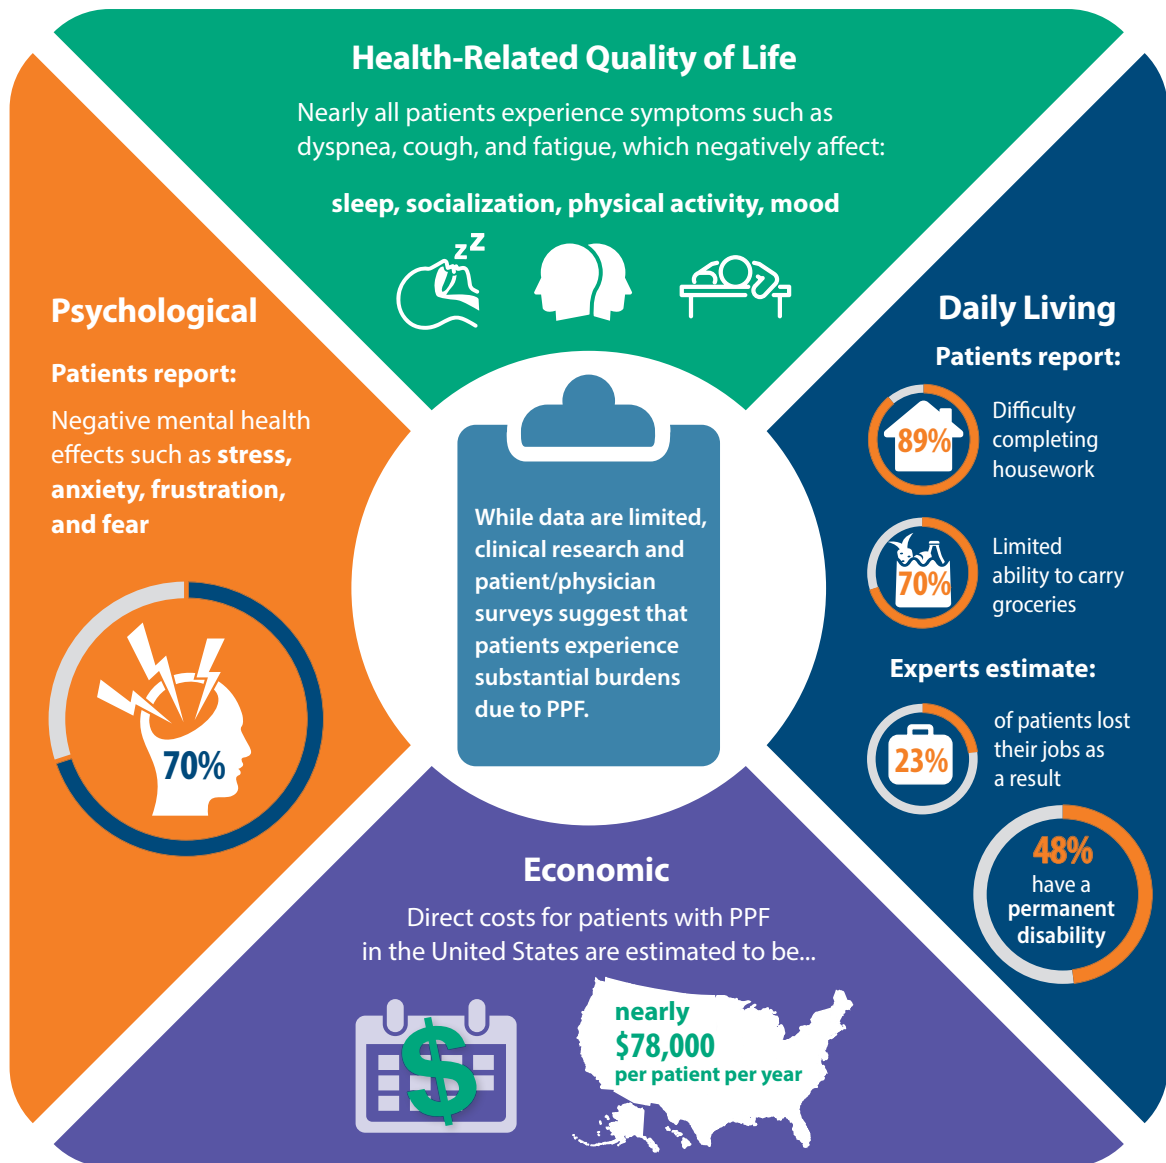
Health-Related Quality of Life

Nearly all patients experience symptoms such as dyspnea, cough, and fatigue, which negatively affect:

sleep, socialization, physical activity, mood

zZ

Psychological

Patients report:

Negative mental health effects such as stress, anxiety, frustration, and fear

70%

While data are limited, clinical research and patient/physician surveys suggest that patients experience substantial burdens due to PPF.

Daily Living

Patients report:

89%

Difficulty completing housework

70%

Limited ability to carry groceries

Experts estimate:

23%

of patients lost their jobs as a result

48% have a permanent disability

Economic

Direct costs for patients with PPF in the United States are estimated to be...

$

nearly $78,000 per patient per year